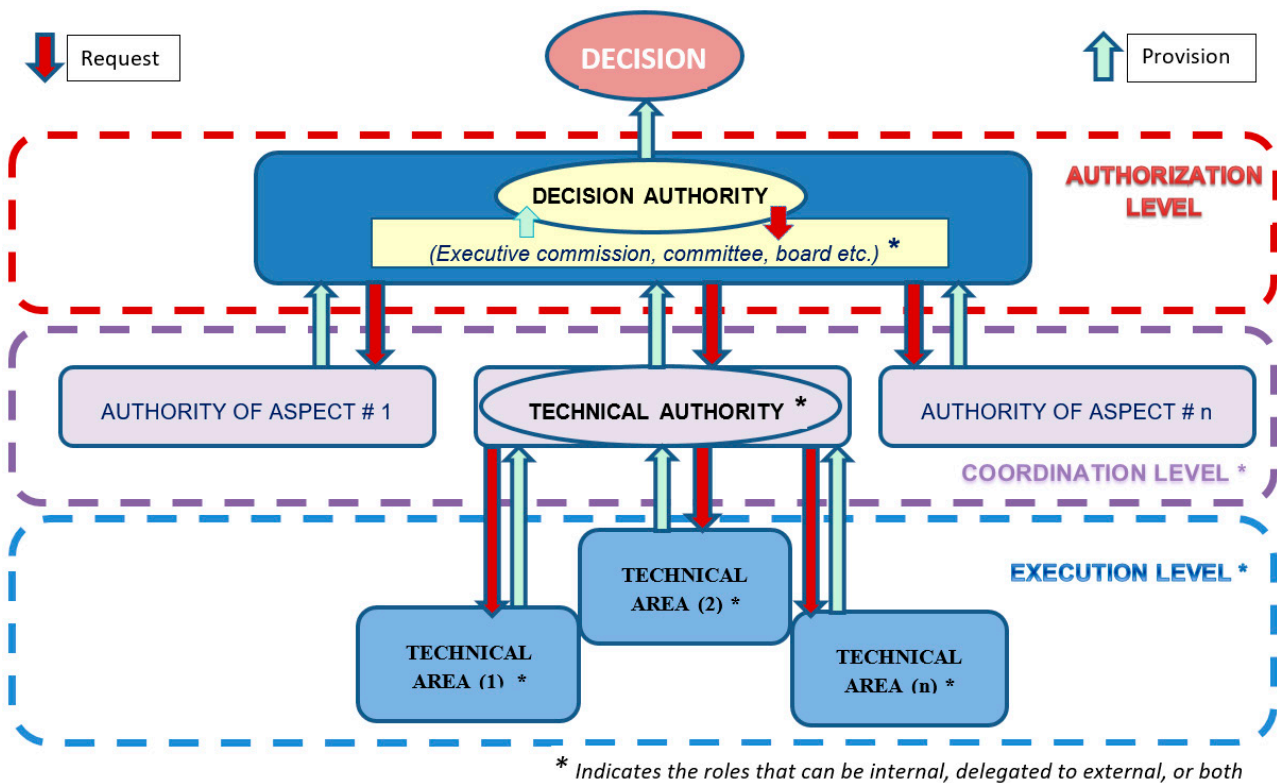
Request

DECISION

Provision

AUTHORIZATION LEVEL

DECISION AUTHORITY

(Executive commission, committee, board etc.) *

AUTHORITY OF ASPECT # 1

TECHNICAL AUTHORITY *

AUTHORITY OF ASPECT # n

COORDINATION LEVEL *

EXECUTION LEVEL *

TECHNICAL AREA (2) *

TECHNICAL AREA (1) *

TECHNICAL AREA (n) *

* Indicates the roles that can be internal, delegated to external, or both